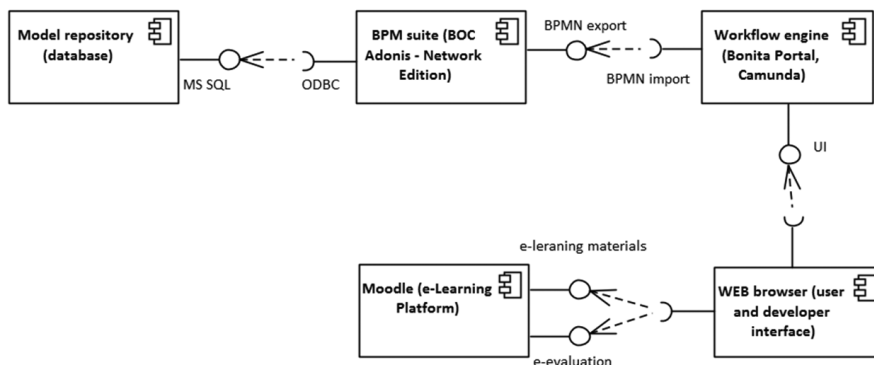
Model repository (database)

MS SQL

ODBC

BPM suite (BOC Adonis - Network Edition)

BPMN export

BPMN import

Workflow engine (Bonita Portal, Camunda)

UI

e-leraning materials

Moodle (e-Learning Platform)

e-evaluation

WEB browser (user and developer interface)